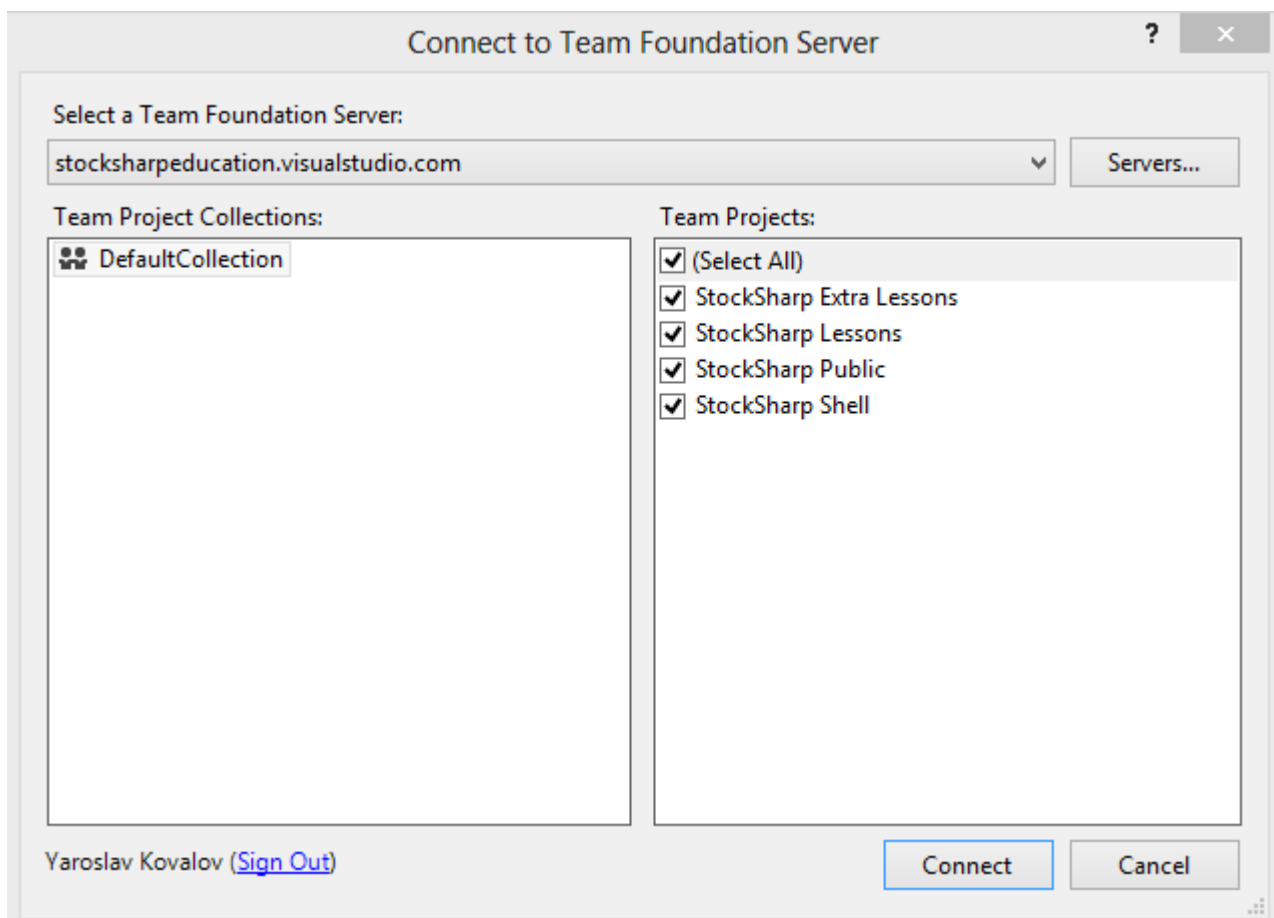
Connect to Team Foundation Server

?

Select a Team Foundation Server:

stocksharpeducation.visualstudio.com

Servers...

Team Project Collections:

DefaultCollection

Team Projects:

(Select All)

StockSharp Extra Lessons

StockSharp Lessons

StockSharp Public

StockSharp Shell

Yaroslav Kovalov (Sign Out)

Connect

Cancel